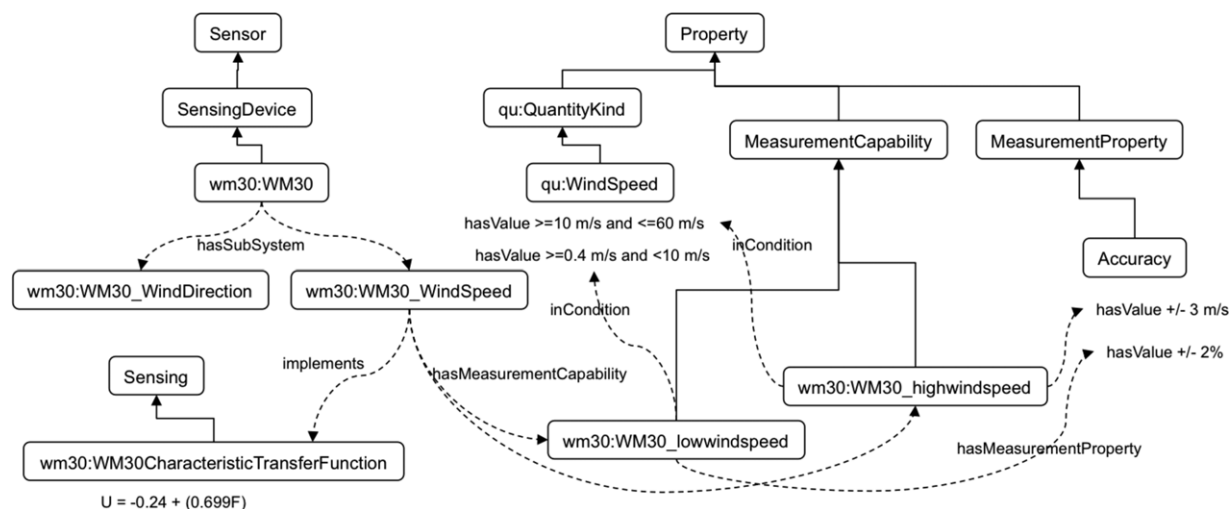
Sensor

SensingDevice

wm30:WM30

hasSubSystem

wm30:WM30_WindDirection

wm30:WM30_WindSpeed

Property

qu:QuantityKind

qu:WindSpeed

MeasurementCapability

MeasurementProperty

Accuracy

hasValue >=10 m/s and <=60 m/s

hasValue >=0.4 m/s and <10 m/s

inCondition

inCondition

hasValue +/- 3 m/s

hasValue +/- 2%

implements

hasMeasurementCapability

Sensing

wm30:WM30_highwindspeed

wm30:WM30_lowwindspeed

wm30:WM30CharacteristicTransferFunction

hasMeasurementProperty

U = -0.24 + (0.699F)